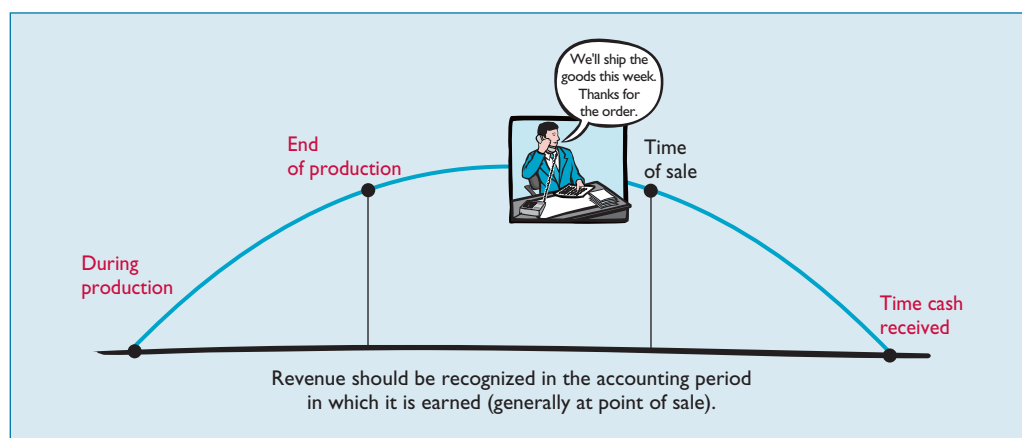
We'll ship the goods this week. Thanks for the order.

End of production

Time of sale

During production

Time cash received

Revenue should be recognized in the accounting period in which it is earned (generally at point of sale).